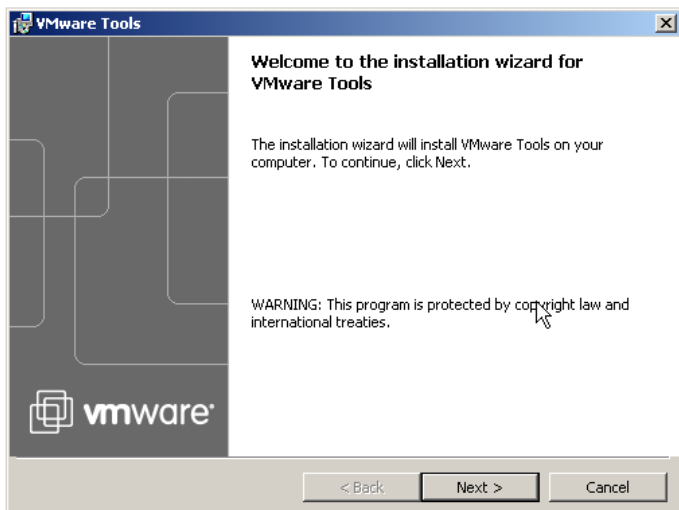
VMware Tools

Welcome to the installation wizard for VMware Tools

The installation wizard will install VMware Tools on your computer. To continue, click Next.

WARNING: This program is protected by copyright law and international treaties.

vmware

< Back
Next >
Cancel